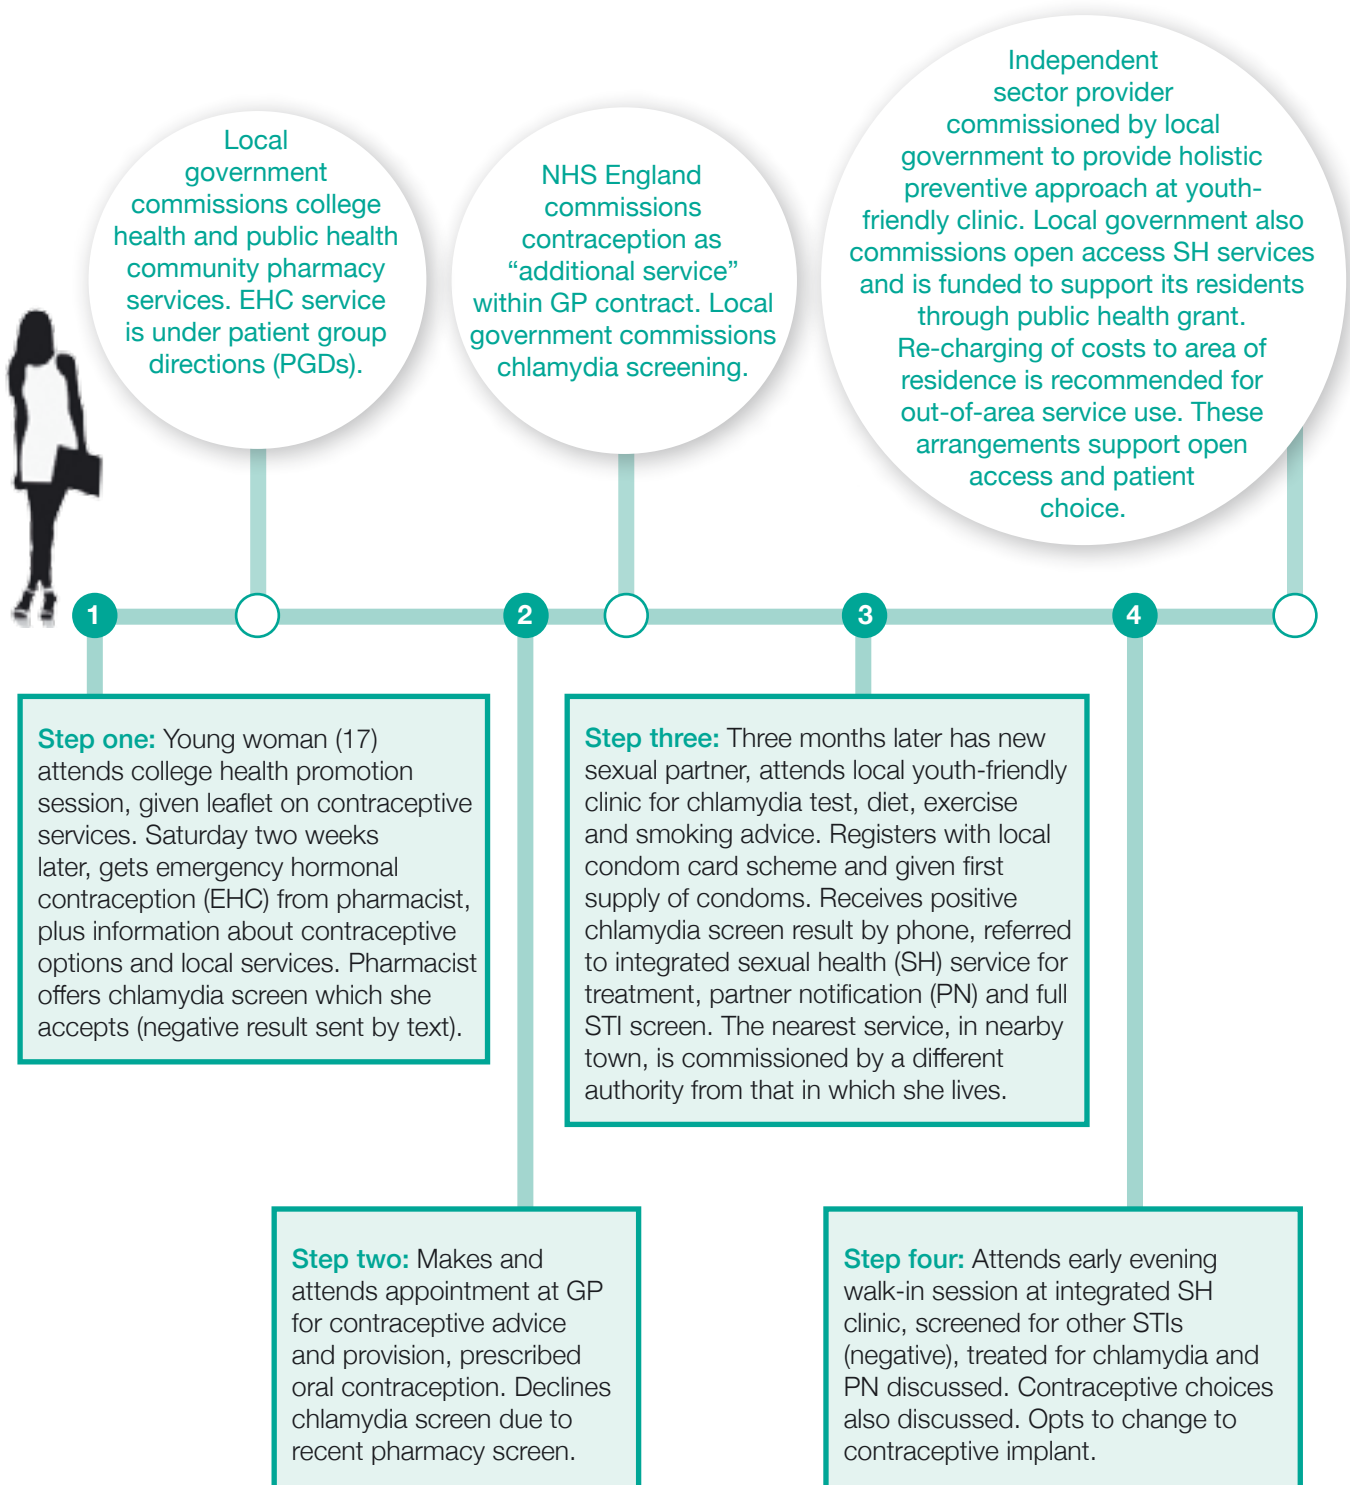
Local government commissions college health and public health community pharmacy services. EHC service is under patient group directions (PGDs).

NHS England commissions contraception as “additional service” within GP contract. Local government commissions chlamydia screening.

Independent sector provider commissioned by local government to provide holistic preventive approach at youth-friendly clinic. Local government also commissions open access SH services and is funded to support its residents through public health grant. Re-charging of costs to area of residence is recommended for out-of-area service use. These arrangements support open access and patient choice.

1

2

3

4

Step one: Young woman (17) attends college health promotion session, given leaflet on contraceptive services. Saturday two weeks later, gets emergency hormonal contraception (EHC) from pharmacist, plus information about contraceptive options and local services. Pharmacist offers chlamydia screen which she accepts (negative result sent by text).

Step three: Three months later has new sexual partner, attends local youth-friendly clinic for chlamydia test, diet, exercise and smoking advice. Registers with local condom card scheme and given first supply of condoms. Receives positive chlamydia screen result by phone, referred to integrated sexual health (SH) service for treatment, partner notification (PN) and full STI screen. The nearest service, in nearby town, is commissioned by a different authority from that in which she lives.

Step two: Makes and attends appointment at GP for contraceptive advice and provision, prescribed oral contraception. Declines chlamydia screen due to recent pharmacy screen.

Step four: Attends early evening walk-in session at integrated SH clinic, screened for other STIs (negative), treated for chlamydia and PN discussed. Contraceptive choices also discussed. Opts to change to contraceptive implant.